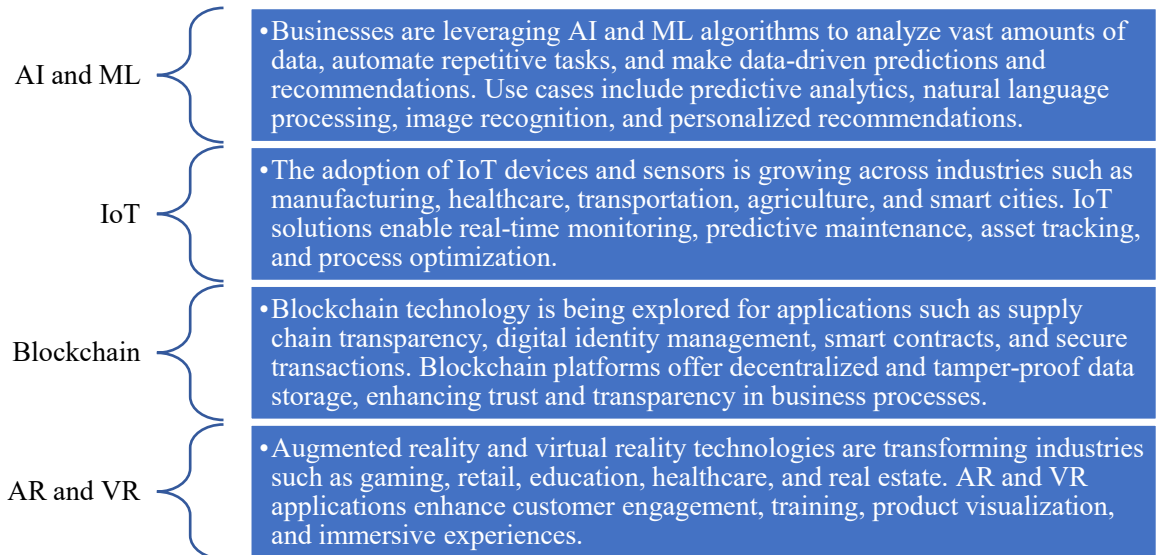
AI and ML

•Businesses are leveraging AI and ML algorithms to analyze vast amounts of data, automate repetitive tasks, and make data-driven predictions and recommendations. Use cases include predictive analytics, natural language processing, image recognition, and personalized recommendations.

IoT

•The adoption of IoT devices and sensors is growing across industries such as manufacturing, healthcare, transportation, agriculture, and smart cities. IoT solutions enable real-time monitoring, predictive maintenance, asset tracking, and process optimization.

Blockchain

•Blockchain technology is being explored for applications such as supply chain transparency, digital identity management, smart contracts, and secure transactions. Blockchain platforms offer decentralized and tamper-proof data storage, enhancing trust and transparency in business processes.

AR and VR

•Augmented reality and virtual reality technologies are transforming industries such as gaming, retail, education, healthcare, and real estate. AR and VR applications enhance customer engagement, training, product visualization, and immersive experiences.